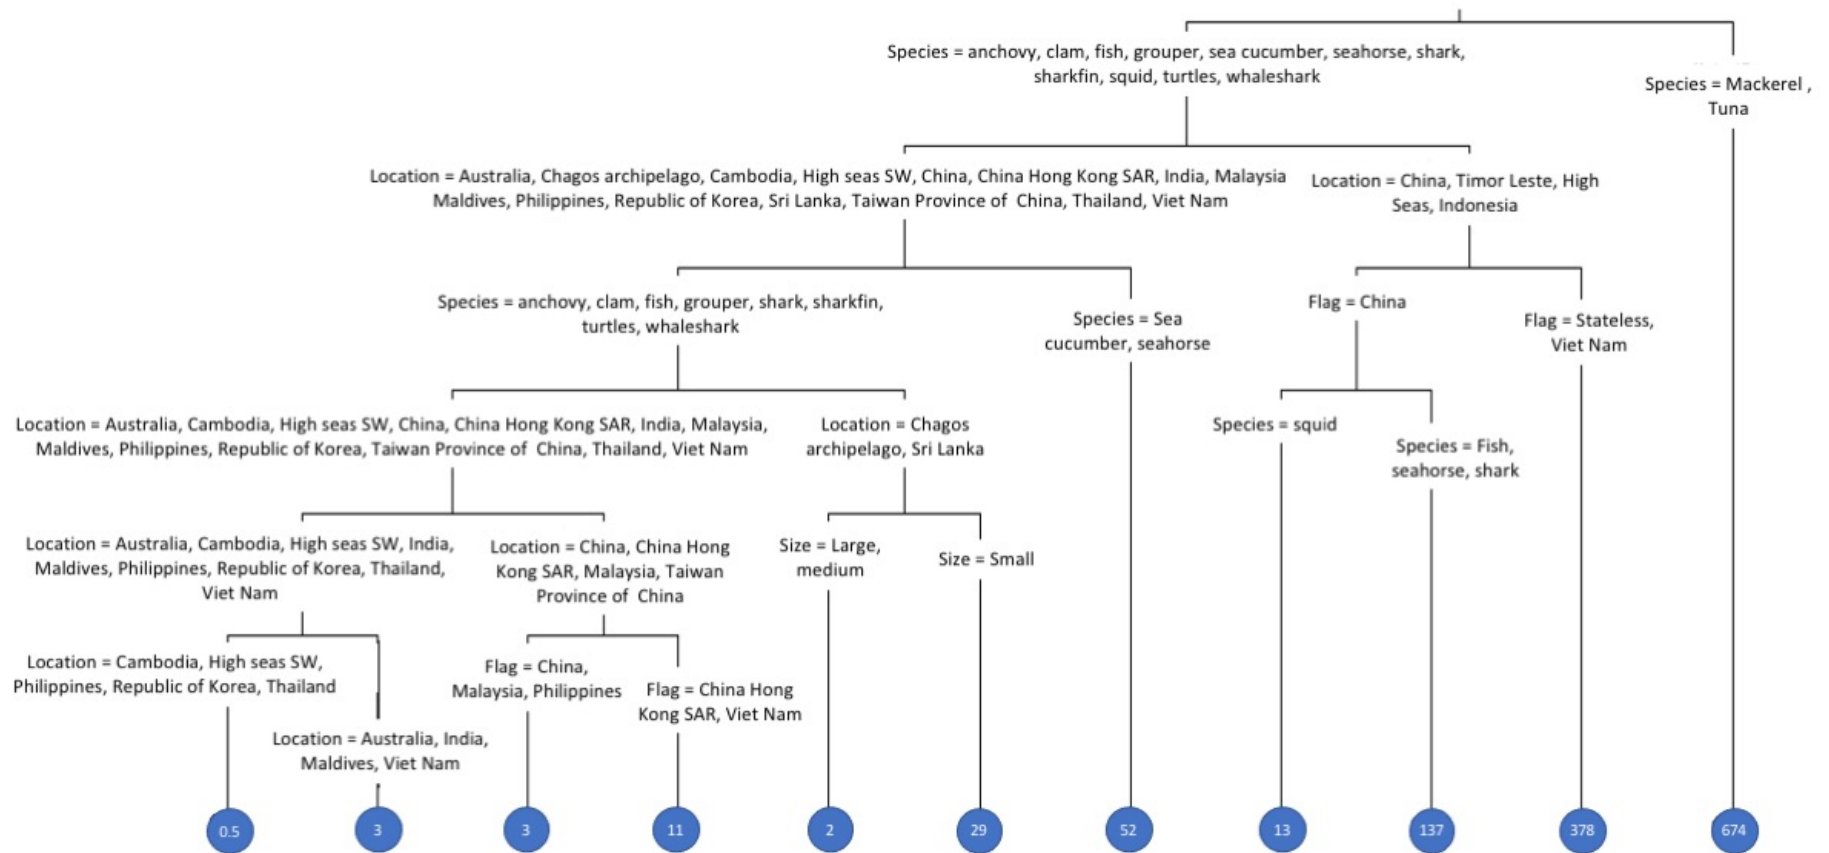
Species = anchovy, clam, fish, grouper, sea cucumber, seahorse, shark, sharkfin, squid, turtles, whaleshark

Species = Mackerel , Tuna

Location = Australia, Chagos archipelago, Cambodia, High seas SW, China, China Hong Kong SAR, India, Malaysia Maldives, Philippines, Republic of Korea, Sri Lanka, Taiwan Province of China, Thailand, Viet Nam

Location = China, Timor Leste, High Seas, Indonesia

Species = anchovy, clam, fish, grouper, shark, sharkfin, turtles, whaleshark

Species = Sea cucumber, seahorse

Flag = China

Flag = Stateless, Viet Nam

Location = Australia, Cambodia, High seas SW, China, China Hong Kong SAR, India, Malaysia, Maldives, Philippines, Republic of Korea, Taiwan Province of China, Thailand, Viet Nam

Location = Chagos archipelago, Sri Lanka

Species = squid

Species = Fish, seahorse, shark

Location = Australia, Cambodia, High seas SW, India, Maldives, Philippines, Republic of Korea, Thailand, Viet Nam

Location = China, China Hong Kong SAR, Malaysia, Taiwan Province of China

Size = Large, medium

Size = Small

Location = Cambodia, High seas SW, Philippines, Republic of Korea, Thailand

Flag = China, Malaysia, Philippines

Flag = China Hong Kong SAR, Viet Nam

Location = Australia, India, Maldives, Viet Nam

0.5

3

3

11

2

29

52

13

137

378

674